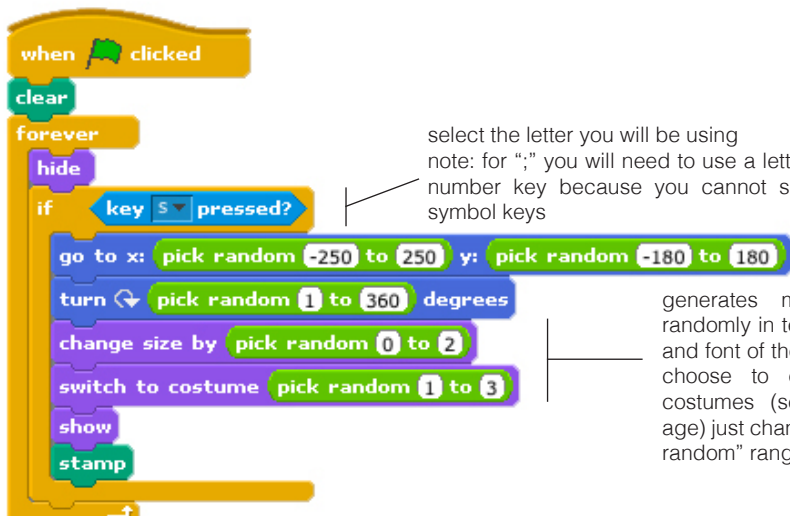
when [green flag] clicked
clear
forever
hide
if key s pressed?
go to x: pick random -250 to 250 y: pick random -180 to 180
turn pick random 1 to 360 degrees
change size by pick random 0 to 2
switch to costume pick random 1 to 3
show
stamp

select the letter you will be using
note: for ";" you will need to use a lett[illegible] number key because you cannot s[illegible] symbol keys

generates m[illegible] randomly in t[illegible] and font of th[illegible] choose to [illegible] costumes (s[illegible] age) just chan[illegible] random" rang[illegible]